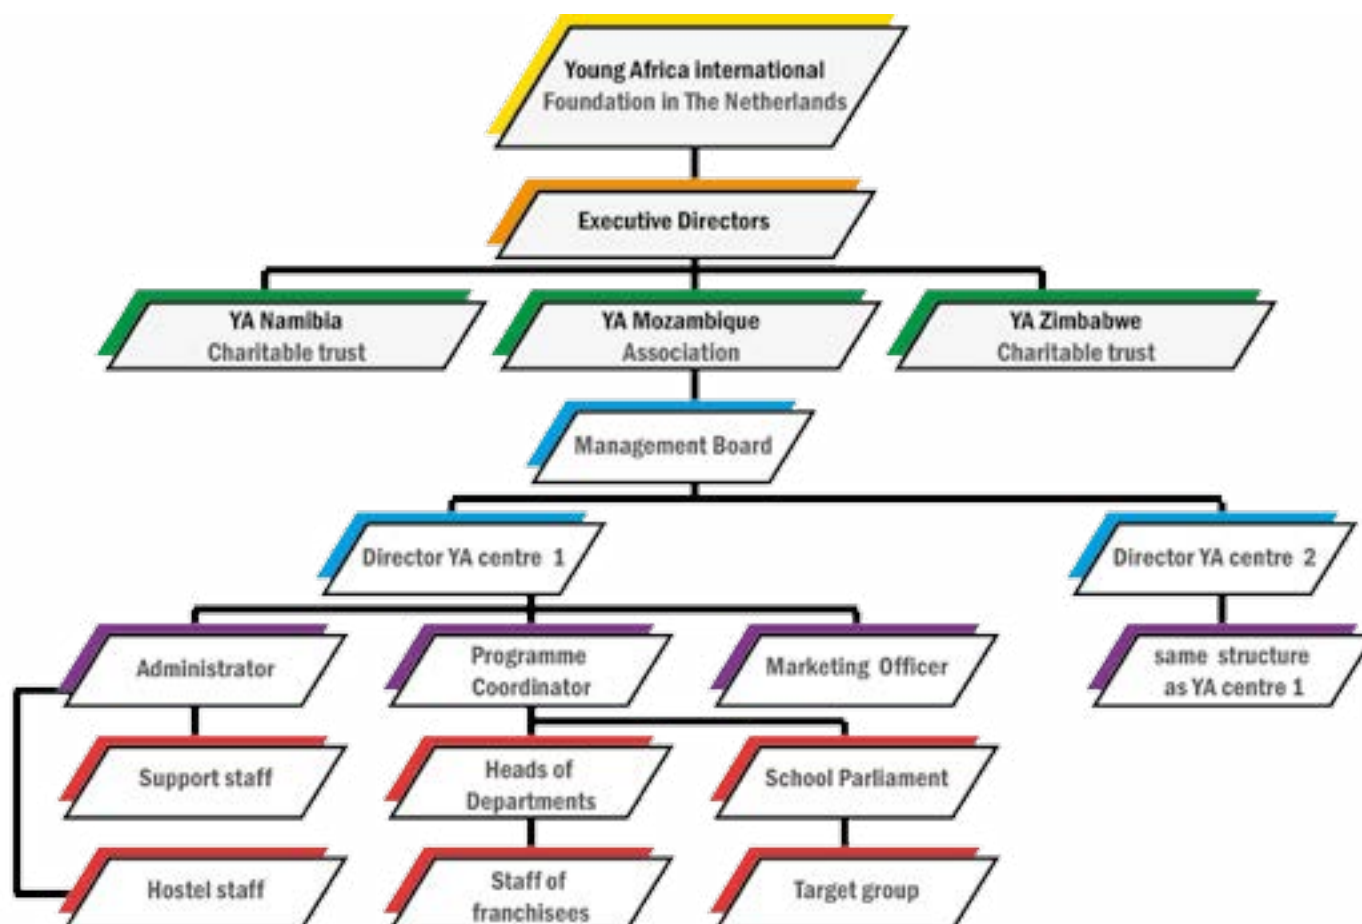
Young Africa International
Foundation in The Netherlands

Executive Directors

YA Namibia
Charitable trust

YA Mozambique
Association

YA Zimbabwe
Charitable trust

Management Board

Director YA centre 1

Director YA centre 2

Administrator

Programme Coordinator

Marketing Officer

same structure as YA centre 1

Support staff

Heads of Departments

School Parliament

Hostel staff

Staff of franchisees

Target group